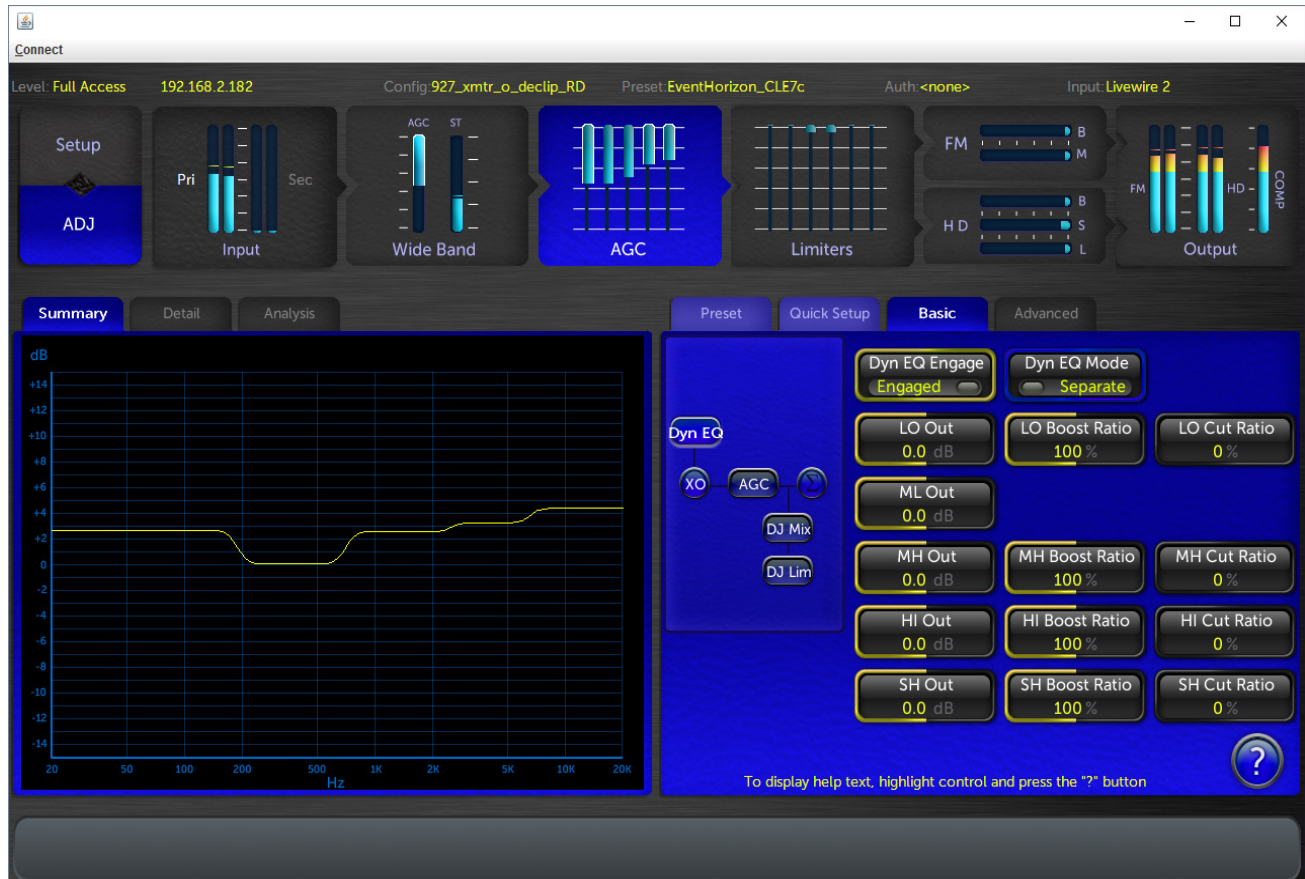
Connect

Level: Full Access 192.168.2.182 Config: 927_xmtr_o_declip_RD Preset: EventHorizon_CLE7c Auth: <none> Input: Livewire 2

Setup
ADJ

Pri Sec
Input

AGC ST
Wide Band

AGC

Limiters

FM B M
HD B S L

FM HD COMP
Output

Summary Detail Analysis

dB
+14
+12
+10
+8
+6
+4
+2
0
-2
-4
-6
-8
-10
-12
-14
20 50 100 200 500 1K 2K 5K 10K 20K
Hz

Preset Quick Setup Basic Advanced

Dyn EQ
XO AGC Σ
DJ Mix
DJ Lim

Dyn EQ Engage
Engaged

Dyn EQ Mode
Separate

LO Out
0.0 dB

LO Boost Ratio
100 %

LO Cut Ratio
0 %

ML Out
0.0 dB

MH Out
0.0 dB

MH Boost Ratio
100 %

MH Cut Ratio
0 %

HI Out
0.0 dB

HI Boost Ratio
100 %

HI Cut Ratio
0 %

SH Out
0.0 dB

SH Boost Ratio
100 %

SH Cut Ratio
0 %

?

To display help text, highlight control and press the "?" button